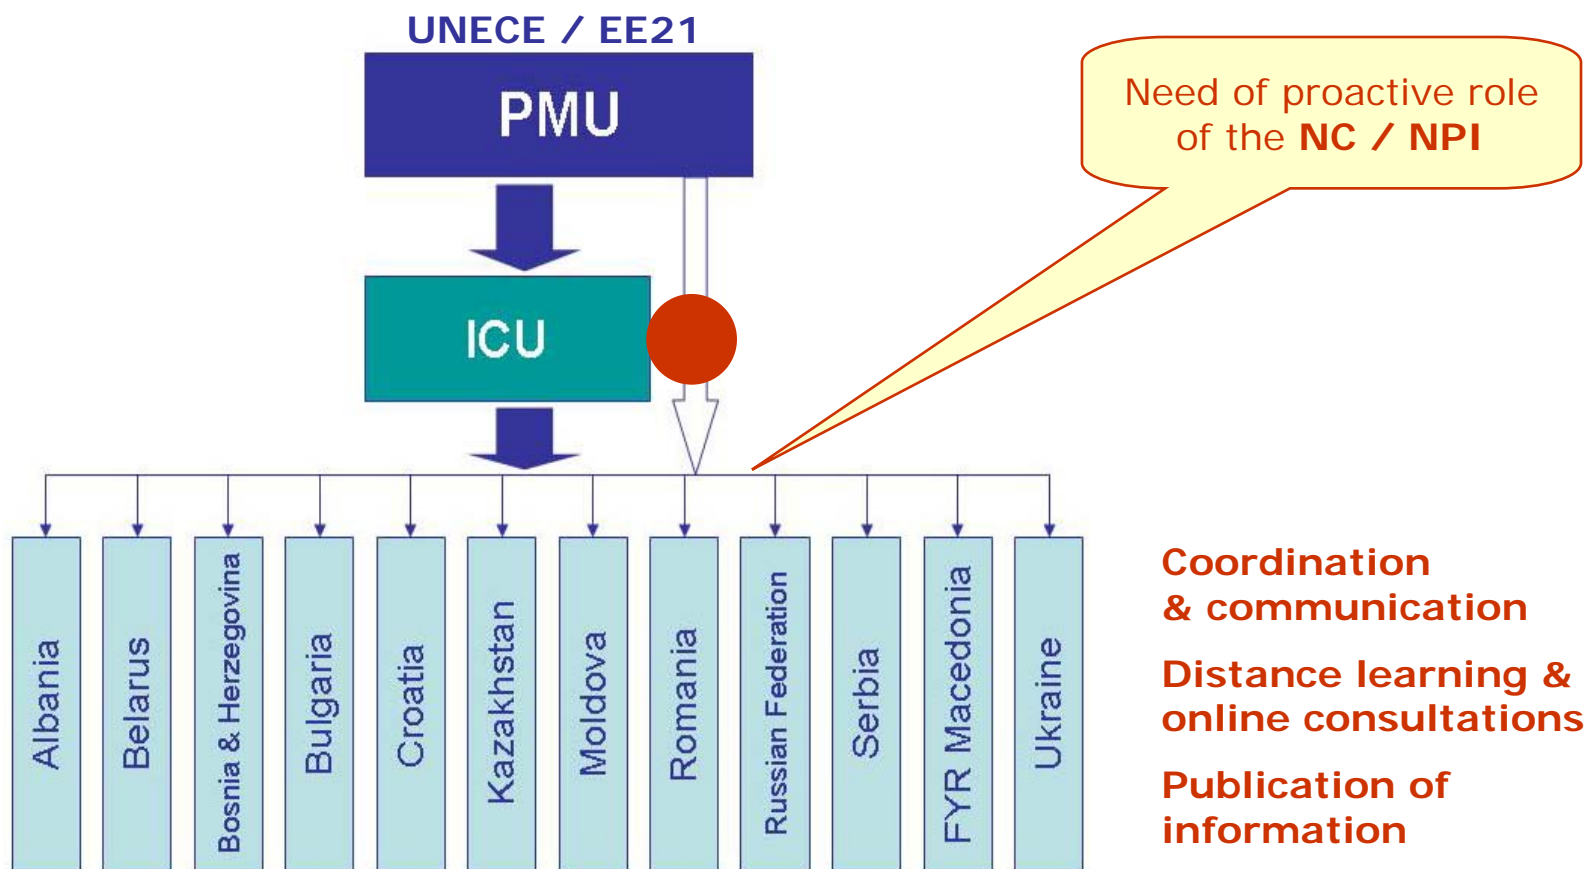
UNECE / EE21

PMU

ICU

Need of proactive role of the **NC / NPI**

Albania
Belarus
Bosnia & Herzegovina
Bulgaria
Croatia
Kazakhstan
Moldova
Romania
Russian Federation
Serbia
FYR Macedonia
Ukraine

Coordination & communication

Distance learning & online consultations

Publication of information